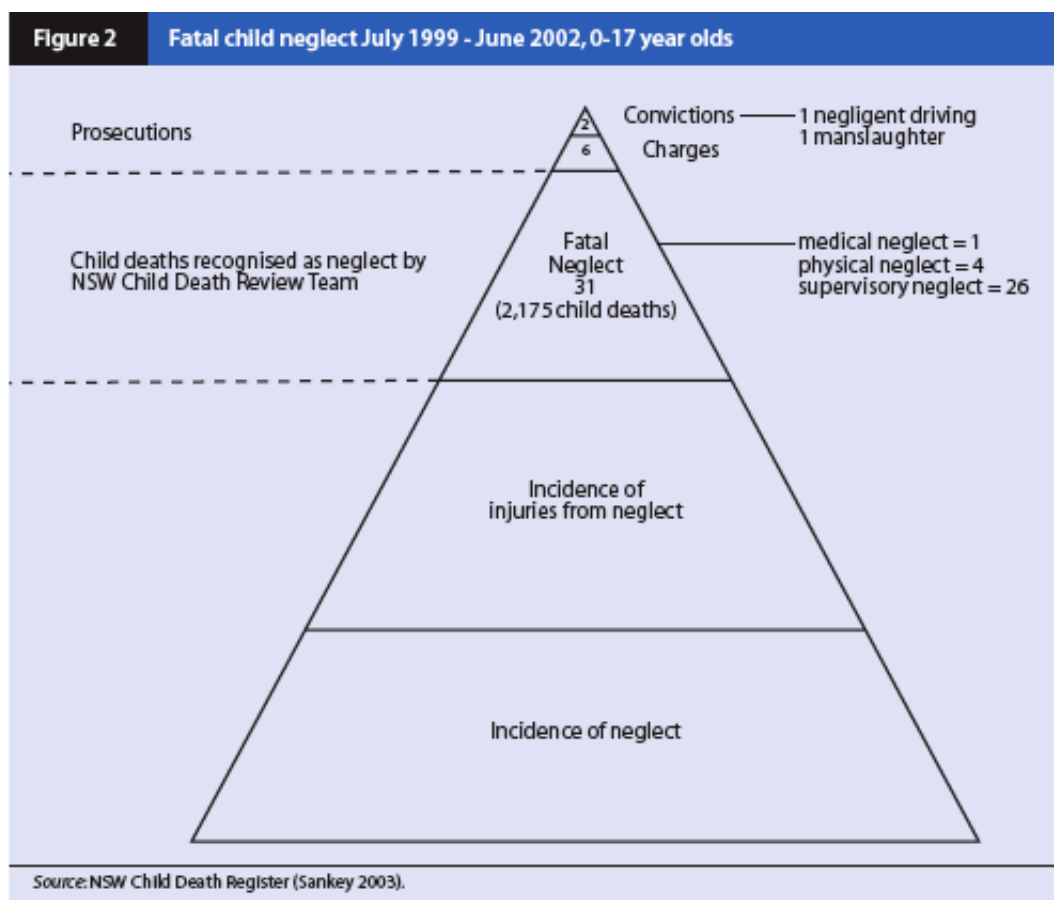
Figure 2

Fatal child neglect July 1999 - June 2002, 0-17 year olds

Prosecutions

2

6

Convictions

1 negligent driving
1 manslaughter

Charges

Child deaths recognised as neglect by NSW Child Death Review Team

Fatal Neglect
31
(2,175 child deaths)

medical neglect = 1
physical neglect = 4
supervisory neglect = 26

Incidence of injuries from neglect

Incidence of neglect

Source: NSW Child Death Register (Sankey 2003).